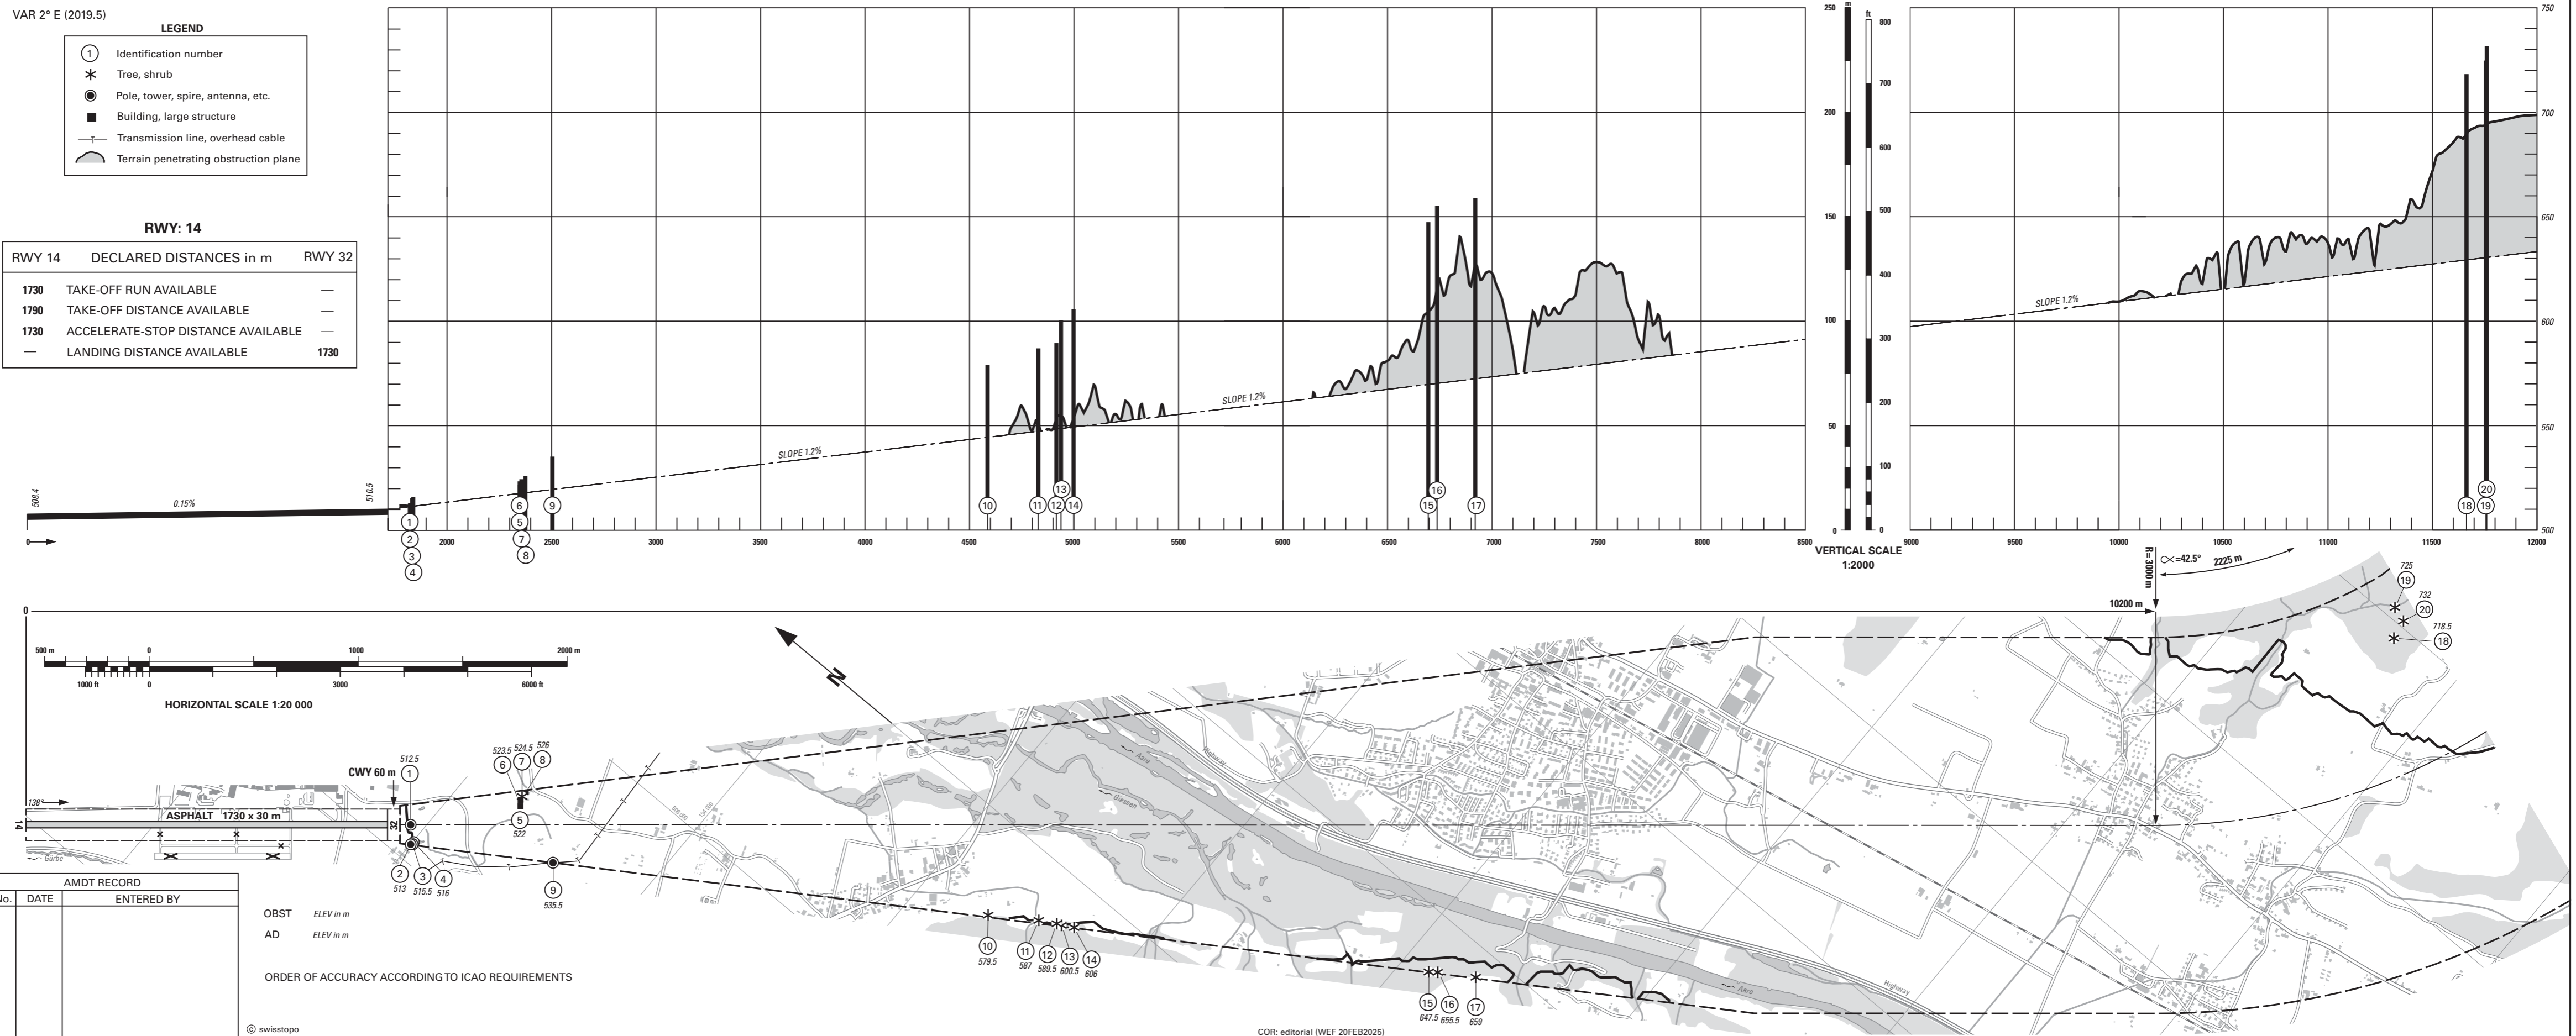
VAR 2° E (2019.5)

LEGEND

1 Identification number
Tree, shrub
Pole, tower, spire, antenna, etc.
Building, large structure
Transmission line, overhead cable
Terrain penetrating obstruction plane

RWY: 14

| RWY 14 | DECLARED DISTANCES in m | RWY 32 |
|---|---|---|
| 1730 | TAKE-OFF RUN AVAILABLE | — |
| 1790 | TAKE-OFF DISTANCE AVAILABLE | — |
| 1730 | ACCELERATE-STOP DISTANCE AVAILABLE | — |
| — | LANDING DISTANCE AVAILABLE | 1730 |

508.4 0.15% 510.5

SLOPE 1.2% SLOPE 1.2% SLOPE 1.2%

1 2 3 4 5 6 7 8 9 10 11 12 13 14 15 16 17 18 19 20

2000 2500 3000 3500 4000 4500 5000 5500 6000 6500 7000 7500 8000 8500

250 200 150 100 50 0 m
800 700 600 500 400 300 200 100 0 ft

VERTICAL SCALE 1:2000

9000 9500 10000 10500 11000 11500 12000

750 700 650 600 550 500

R=3000 m ∝=42.5° 2225 m

10200 m

0

500 m 0 1000 2000 m
1000 ft 0 3000 6000 ft
HORIZONTAL SCALE 1:20 000

N

725 19 732 20 718.5 18

CWY 60 m 512.5 1
523.5 6 524.5 7 526 8
5 522
138°
ASPHALT 1730 x 30 m
14 32
Gürbe
2 513 3 515.5 4 516
9 535.5

Aare Giesen Aare Highway Highway

| AMDT RECORD | | |
|---|---|---|
| No. | DATE | ENTERED BY |

OBST ELEV in m
AD ELEV in m

ORDER OF ACCURACY ACCORDING TO ICAO REQUIREMENTS

10 579.5 11 587 12 589.5 13 600.5 14 606
15 647.5 16 655.5 17 659

© swisstopo

COR: editorial (WEF 20FEB2025)